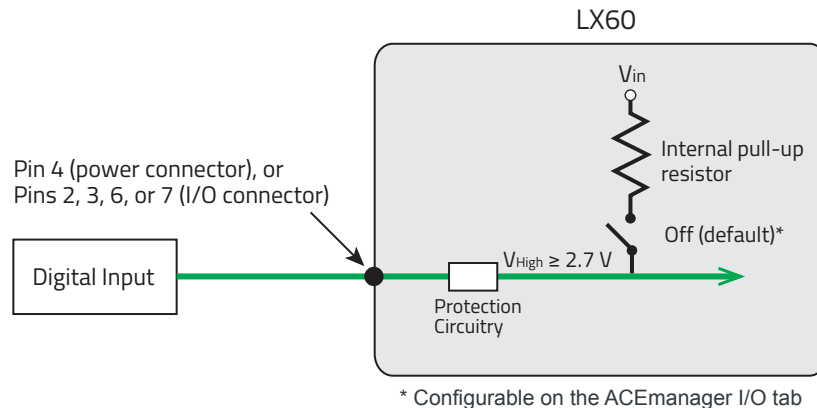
LX60

$V_{in}$

Internal pull-up resistor

Pin 4 (power connector), or Pins 2, 3, 6, or 7 (I/O connector)

Off (default)*

Digital Input

$V_{High} \geq 2.7$ V

Protection Circuitry

* Configurable on the ACEmanager I/O tab